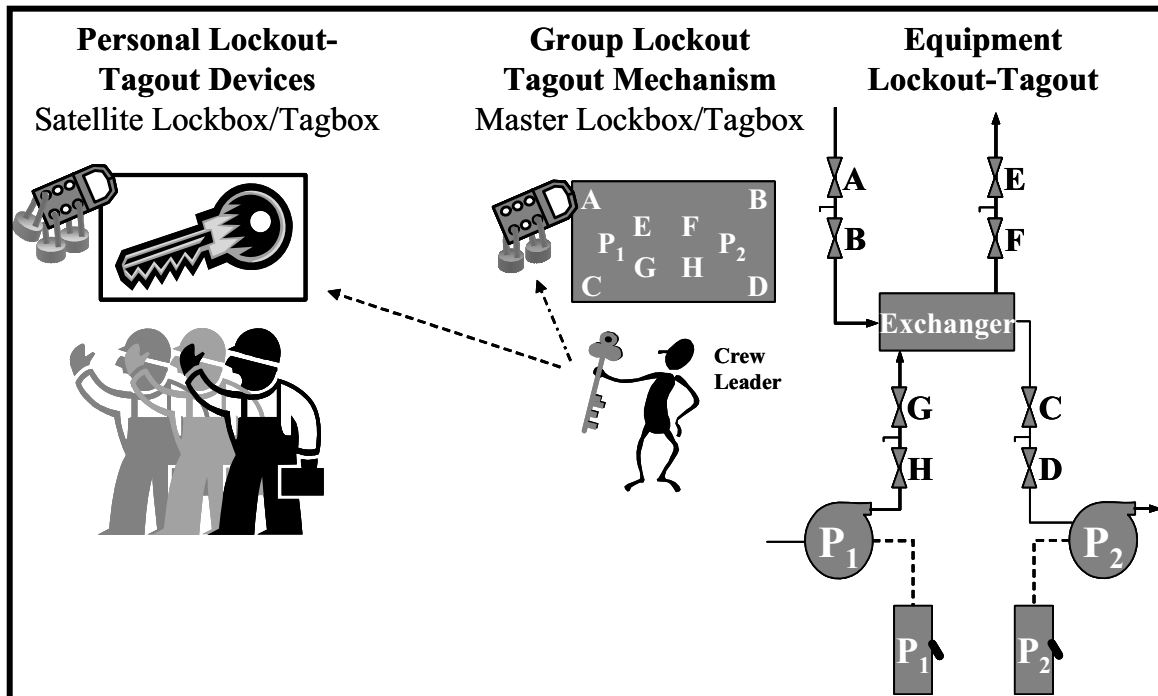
Personal Lockout-Tagout Devices
Satellite Lockbox/Tagbox

Group Lockout Tagout Mechanism
Master Lockbox/Tagbox

Equipment Lockout-Tagout

A B E F $P_1$ G H $P_2$ C D

Crew Leader

A
B
E
F
Exchanger
G
H
C
D
$P_1$
$P_2$
$P_1$
$P_2$